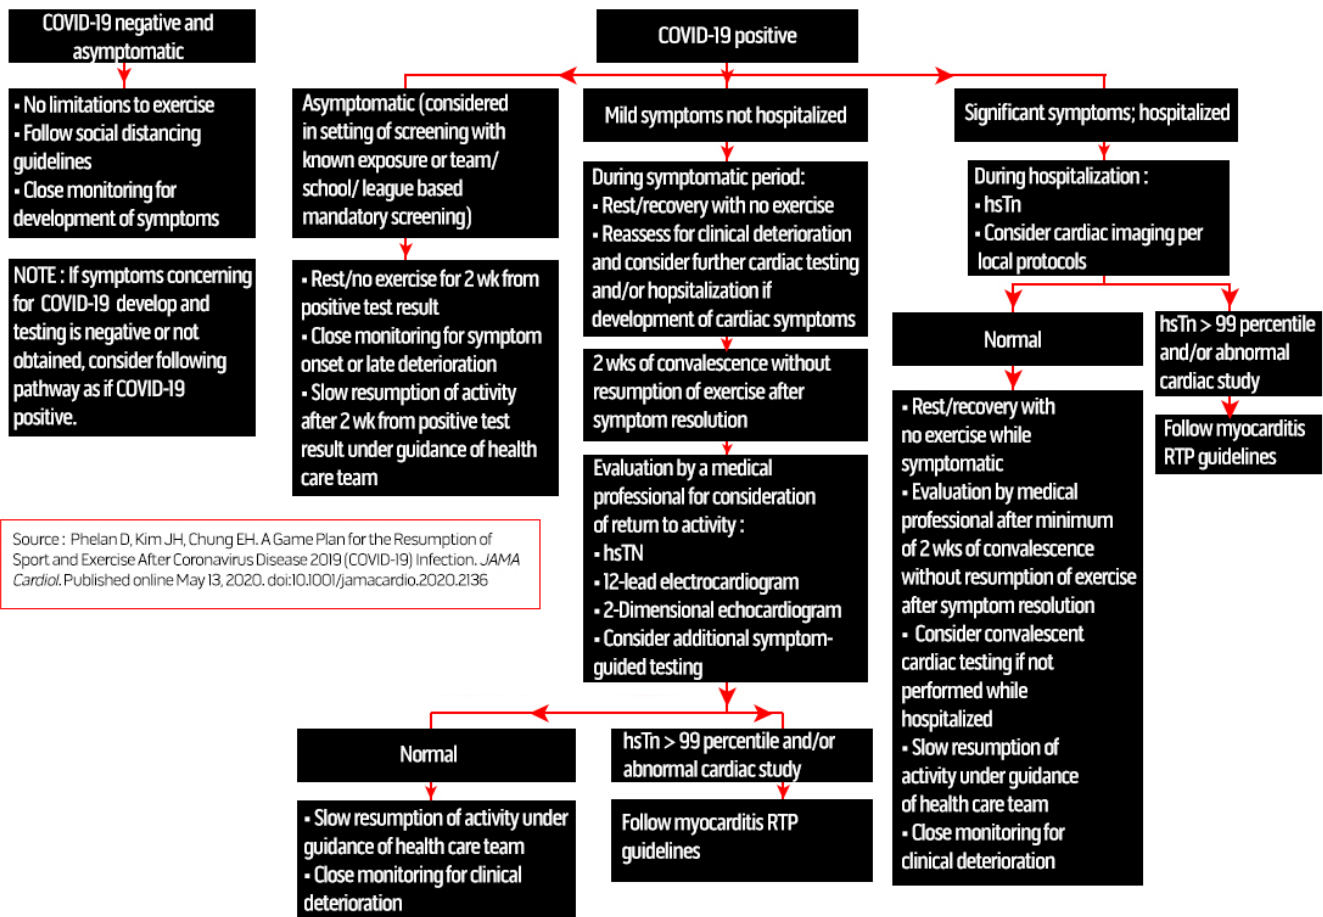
COVID-19 negative and asymptomatic

▪ No limitations to exercise
▪ Follow social distancing guidelines
▪ Close monitoring for development of symptoms

NOTE : If symptoms concerning for COVID-19 develop and testing is negative or not obtained, consider following pathway as if COVID-19 positive.

COVID-19 positive

Asymptomatic (considered in setting of screening with known exposure or team/ school/ league based mandatory screening)

▪ Rest/no exercise for 2 wk from positive test result
▪ Close monitoring for symptom onset or late deterioration
▪ Slow resumption of activity after 2 wk from positive test result under guidance of health care team

Mild symptoms not hospitalized

During symptomatic period:
▪ Rest/recovery with no exercise
▪ Reassess for clinical deterioration and consider further cardiac testing and/or hopsitalization if development of cardiac symptoms

2 wks of convalescence without resumption of exercise after symptom resolution

Evaluation by a medical professional for consideration of return to activity :
▪ hsTN
▪ 12-lead electrocardiogram
▪ 2-Dimensional echocardiogram
▪ Consider additional symptom-guided testing

Normal

▪ Slow resumption of activity under guidance of health care team
▪ Close monitoring for clinical deterioration

hsTn > 99 percentile and/or abnormal cardiac study

Follow myocarditis RTP guidelines

Significant symptoms; hospitalized

During hospitalization :
▪ hsTn
▪ Consider cardiac imaging per local protocols

Normal

▪ Rest/recovery with no exercise while symptomatic
▪ Evaluation by medical professional after minimum of 2 wks of convalescence without resumption of exercise after symptom resolution
▪ Consider convalescent cardiac testing if not performed while hospitalized
▪ Slow resumption of activity under guidance of health care team
▪ Close monitoring for clinical deterioration

hsTn > 99 percentile and/or abnormal cardiac study

Follow myocarditis RTP guidelines

Source : Phelan D, Kim JH, Chung EH. A Game Plan for the Resumption of Sport and Exercise After Coronavirus Disease 2019 (COVID-19) Infection. JAMA Cardiol. Published online May 13, 2020. doi:10.1001/jamacardio.2020.2136